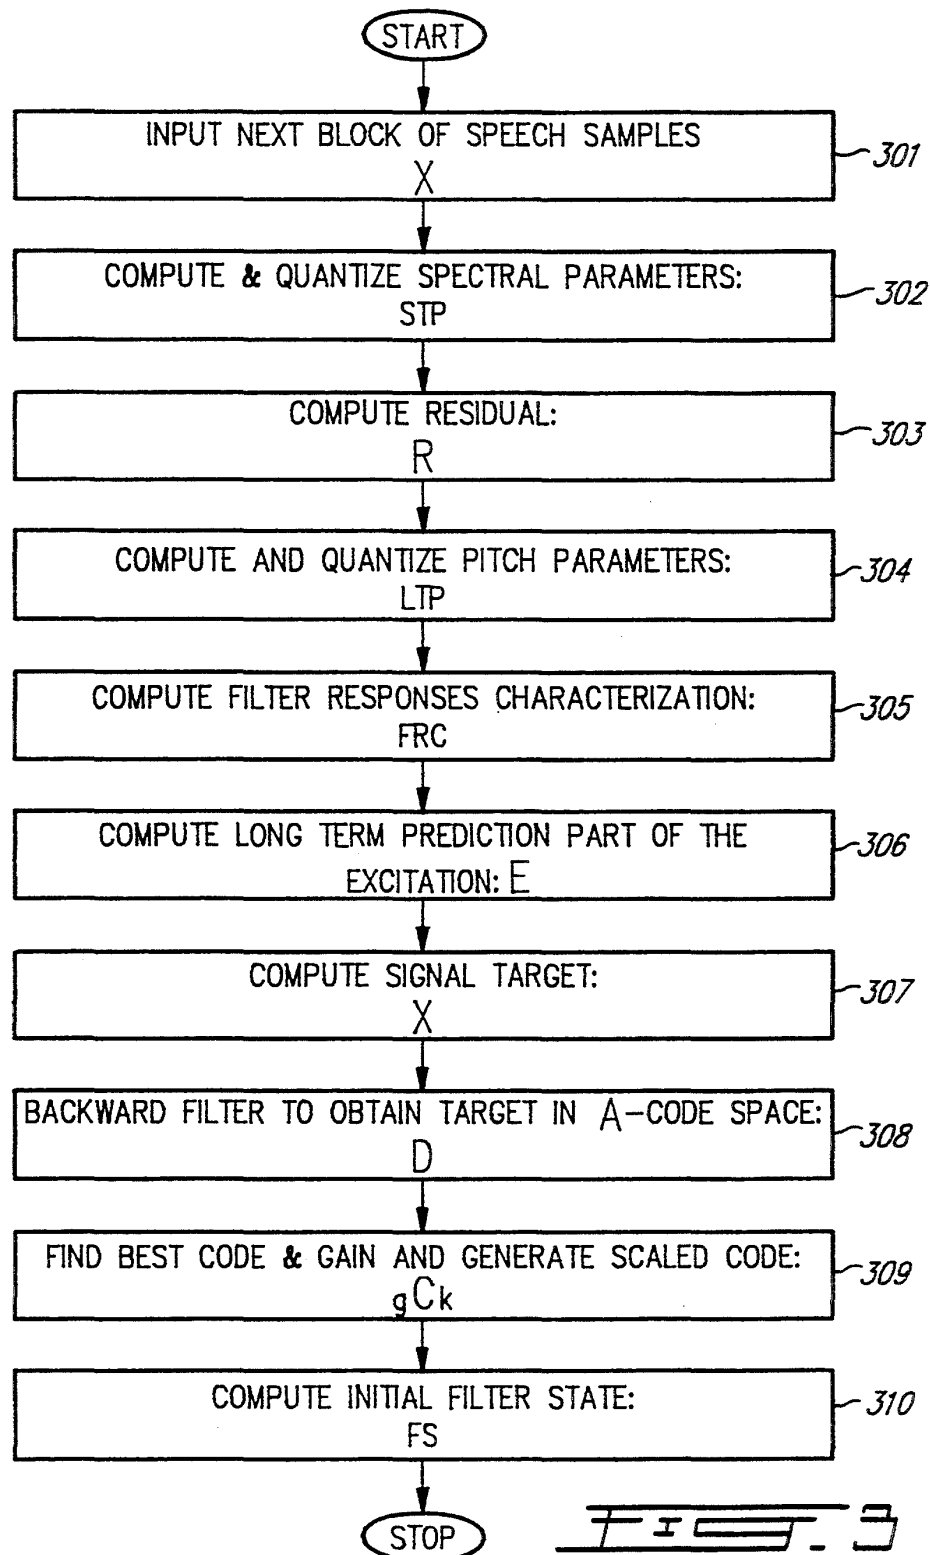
START

INPUT NEXT BLOCK OF SPEECH SAMPLES
X
301

COMPUTE & QUANTIZE SPECTRAL PARAMETERS:
STP
302

COMPUTE RESIDUAL:
R
303

COMPUTE AND QUANTIZE PITCH PARAMETERS:
LTP
304

COMPUTE FILTER RESPONSES CHARACTERIZATION:
FRC
305

COMPUTE LONG TERM PREDICTION PART OF THE EXCITATION: E
306

COMPUTE SIGNAL TARGET:
X
307

BACKWARD FILTER TO OBTAIN TARGET IN A-CODE SPACE:
D
308

FIND BEST CODE & GAIN AND GENERATE SCALED CODE:
$gC_k$
309

COMPUTE INITIAL FILTER STATE:
FS
310

STOP

FIG. 3